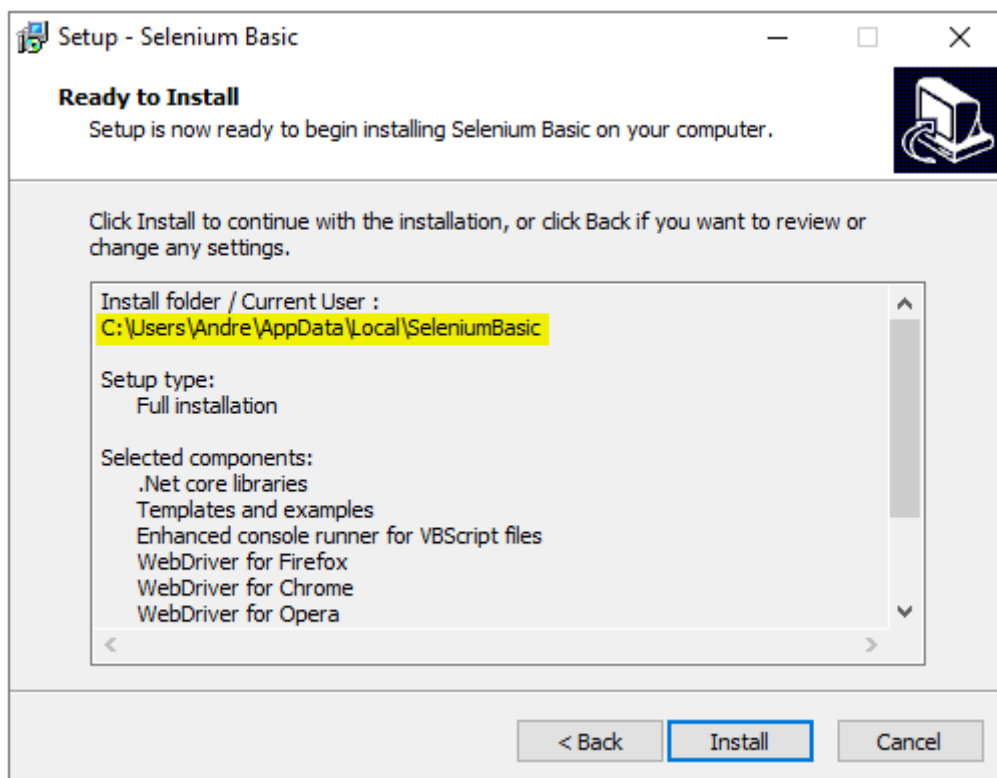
Setup - Selenium Basic

Ready to Install
Setup is now ready to begin installing Selenium Basic on your computer.

Click Install to continue with the installation, or click Back if you want to review or change any settings.

Install folder / Current User :
C:\Users\Andre\AppData\Local\SeleniumBasic

Setup type:
Full installation

Selected components:
.Net core libraries
Templates and examples
Enhanced console runner for VBScript files
WebDriver for Firefox
WebDriver for Chrome
WebDriver for Opera

< Back
Install
Cancel